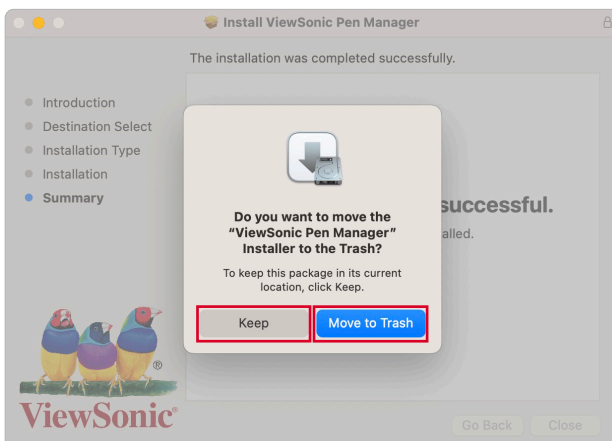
Install ViewSonic Pen Manager

The installation was completed successfully.

Introduction
Destination Select
Installation Type
Installation
Summary

successful.
alled.

Do you want to move the "ViewSonic Pen Manager" Installer to the Trash?

To keep this package in its current location, click Keep.

Keep
Move to Trash

ViewSonic®

Go Back
Close